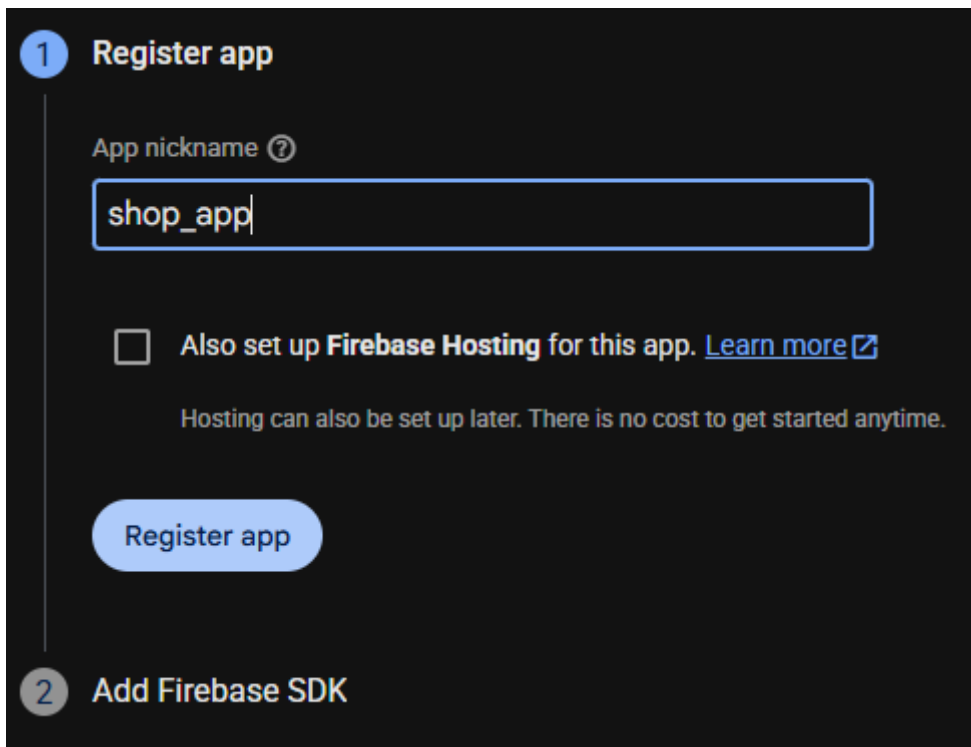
1 Register app

App nickname

shop_app

Also set up **Firebase Hosting** for this app. Learn more

Hosting can also be set up later. There is no cost to get started anytime.

Register app

2 Add Firebase SDK